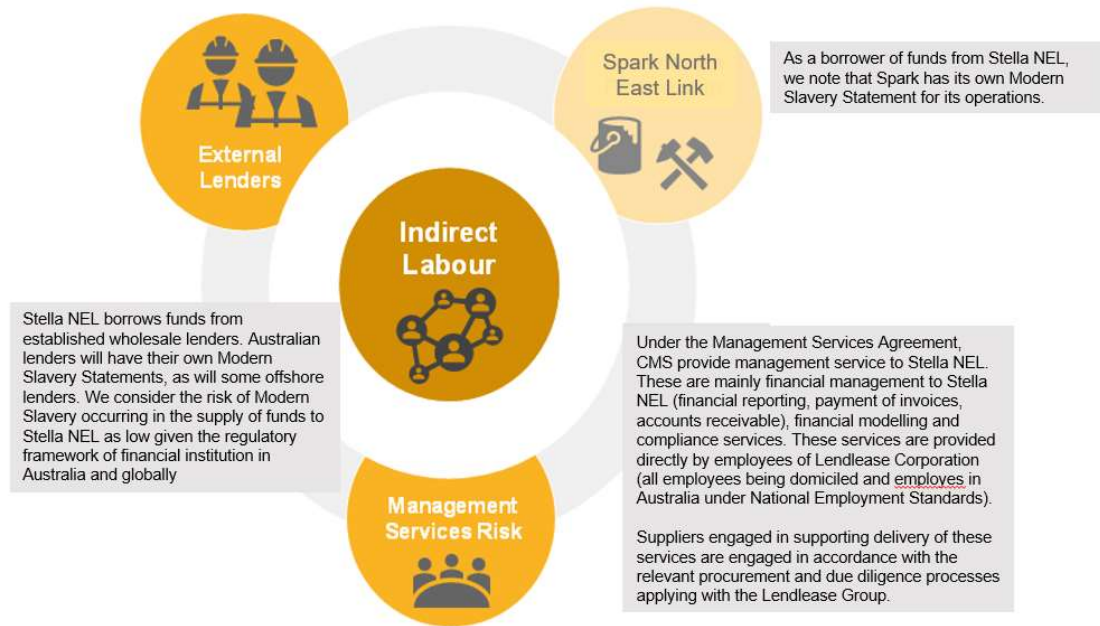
External Lenders

Spark North East Link

As a borrower of funds from Stella NEL, we note that Spark has its own Modern Slavery Statement for its operations.

Indirect Labour

Stella NEL borrows funds from established wholesale lenders. Australian lenders will have their own Modern Slavery Statements, as will some offshore lenders. We consider the risk of Modern Slavery occurring in the supply of funds to Stella NEL as low given the regulatory framework of financial institution in Australia and globally

Under the Management Services Agreement, CMS provide management service to Stella NEL. These are mainly financial management to Stella NEL (financial reporting, payment of invoices, accounts receivable), financial modelling and compliance services. These services are provided directly by employees of Lendlease Corporation (all employees being domiciled and employes in Australia under National Employment Standards).

Suppliers engaged in supporting delivery of these services are engaged in accordance with the relevant procurement and due diligence processes applying with the Lendlease Group.

Management Services Risk